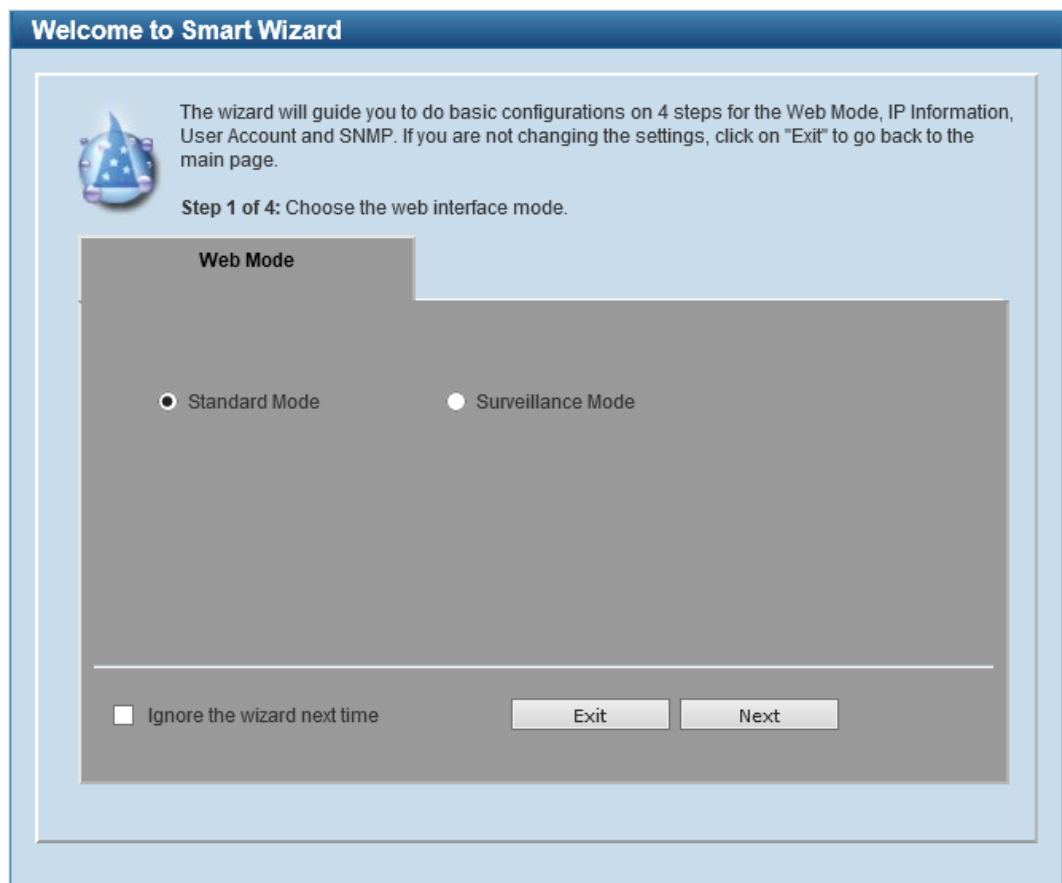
Welcome to Smart Wizard

The wizard will guide you to do basic configurations on 4 steps for the Web Mode, IP Information, User Account and SNMP. If you are not changing the settings, click on "Exit" to go back to the main page.

**Step 1 of 4:** Choose the web interface mode.

Web Mode

Standard Mode

Surveillance Mode

Ignore the wizard next time

Exit

Next